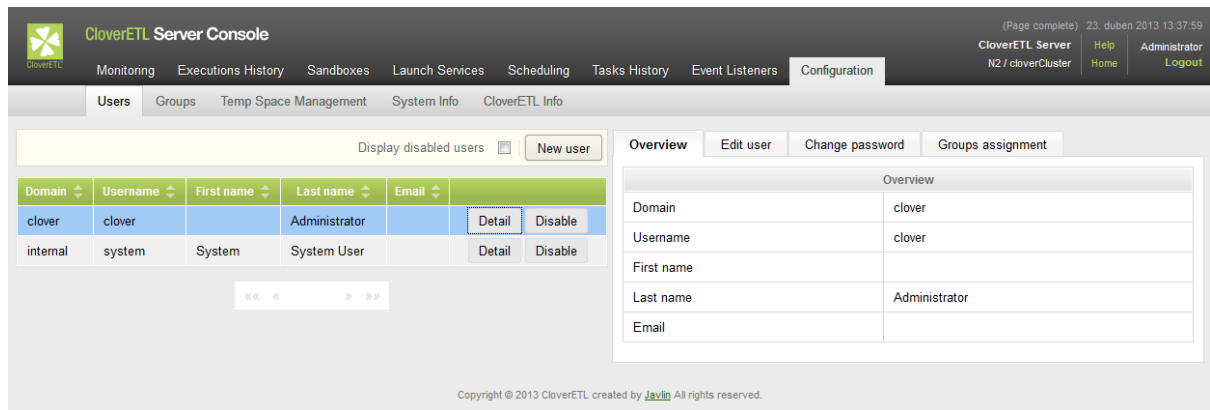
CloverETL

CloverETL Server Console

(Page complete) 23. duben 2013 13:37:59

CloverETL Server
N2 / cloverCluster

Help
Home

Administrator
Logout

Monitoring Executions History Sandboxes Launch Services Scheduling Tasks History Event Listeners Configuration

Users Groups Temp Space Management System Info CloverETL Info

Display disabled users New user

| Domain | Username | First name | Last name | Email | |
|---|---|---|---|---|---|
| clover | clover | | Administrator | | Detail Disable |
| internal | system | System | System User | | Detail Disable |

«« « » »»

Overview Edit user Change password Groups assignment

| Overview | |
|---|---|
| Domain | clover |
| Username | clover |
| First name | |
| Last name | Administrator |
| Email | |

Copyright © 2013 CloverETL created by Javlin All rights reserved.